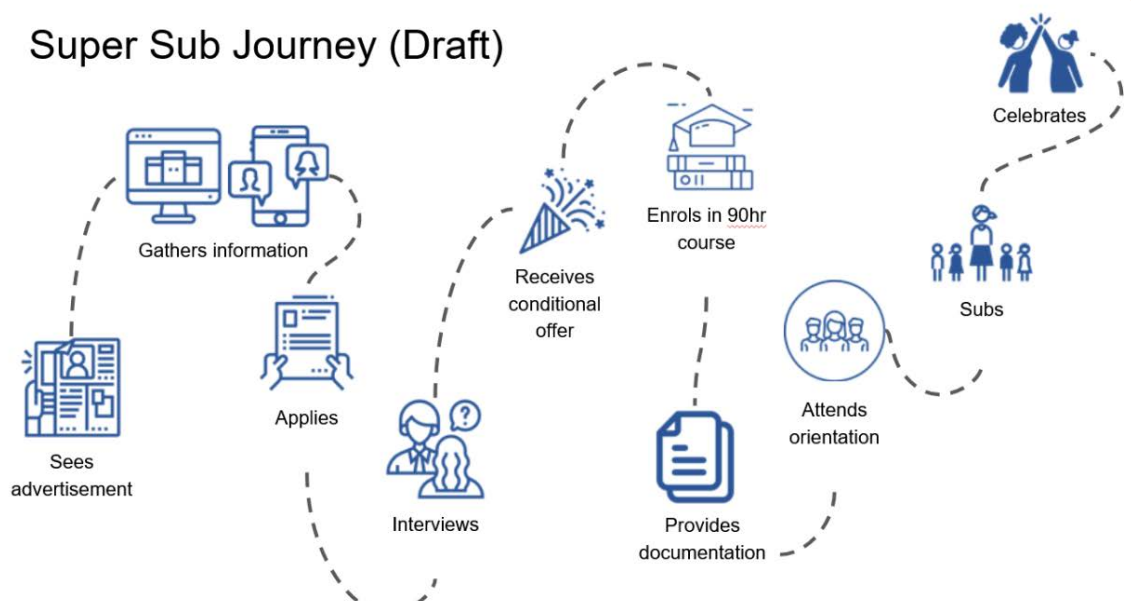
Super Sub Journey (Draft)

Sees advertisement

Gathers information

Applies

Interviews

Receives conditional offer

Enrols in 90hr course

Provides documentation

Attends orientation

Subs

Celebrates